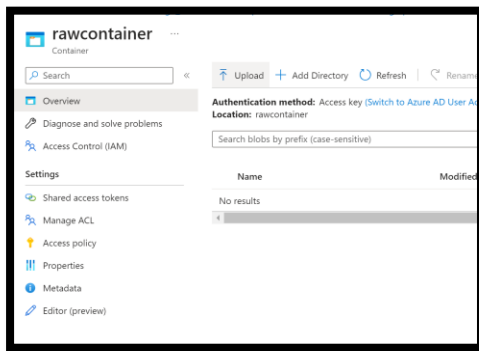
rawcontainer ···
Container

Search «

Overview
Diagnose and solve problems
Access Control (IAM)

Settings
Shared access tokens
Manage ACL
Access policy
Properties
Metadata
Editor (preview)

Upload + Add Directory Refresh | Renam

Authentication method: Access key (Switch to Azure AD User A
Location: rawcontainer

Search blobs by prefix (case-sensitive)

Name Modified

No results